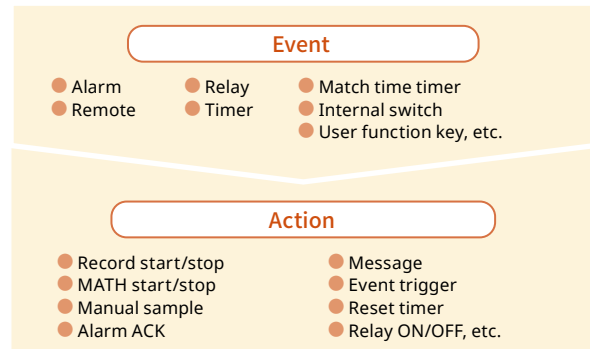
Event

Alarm
Remote

Relay
Timer

Match time timer
Internal switch
User function key, etc.

Action

Record start/stop
MATH start/stop
Manual sample
Alarm ACK

Message
Event trigger
Reset timer
Relay ON/OFF, etc.